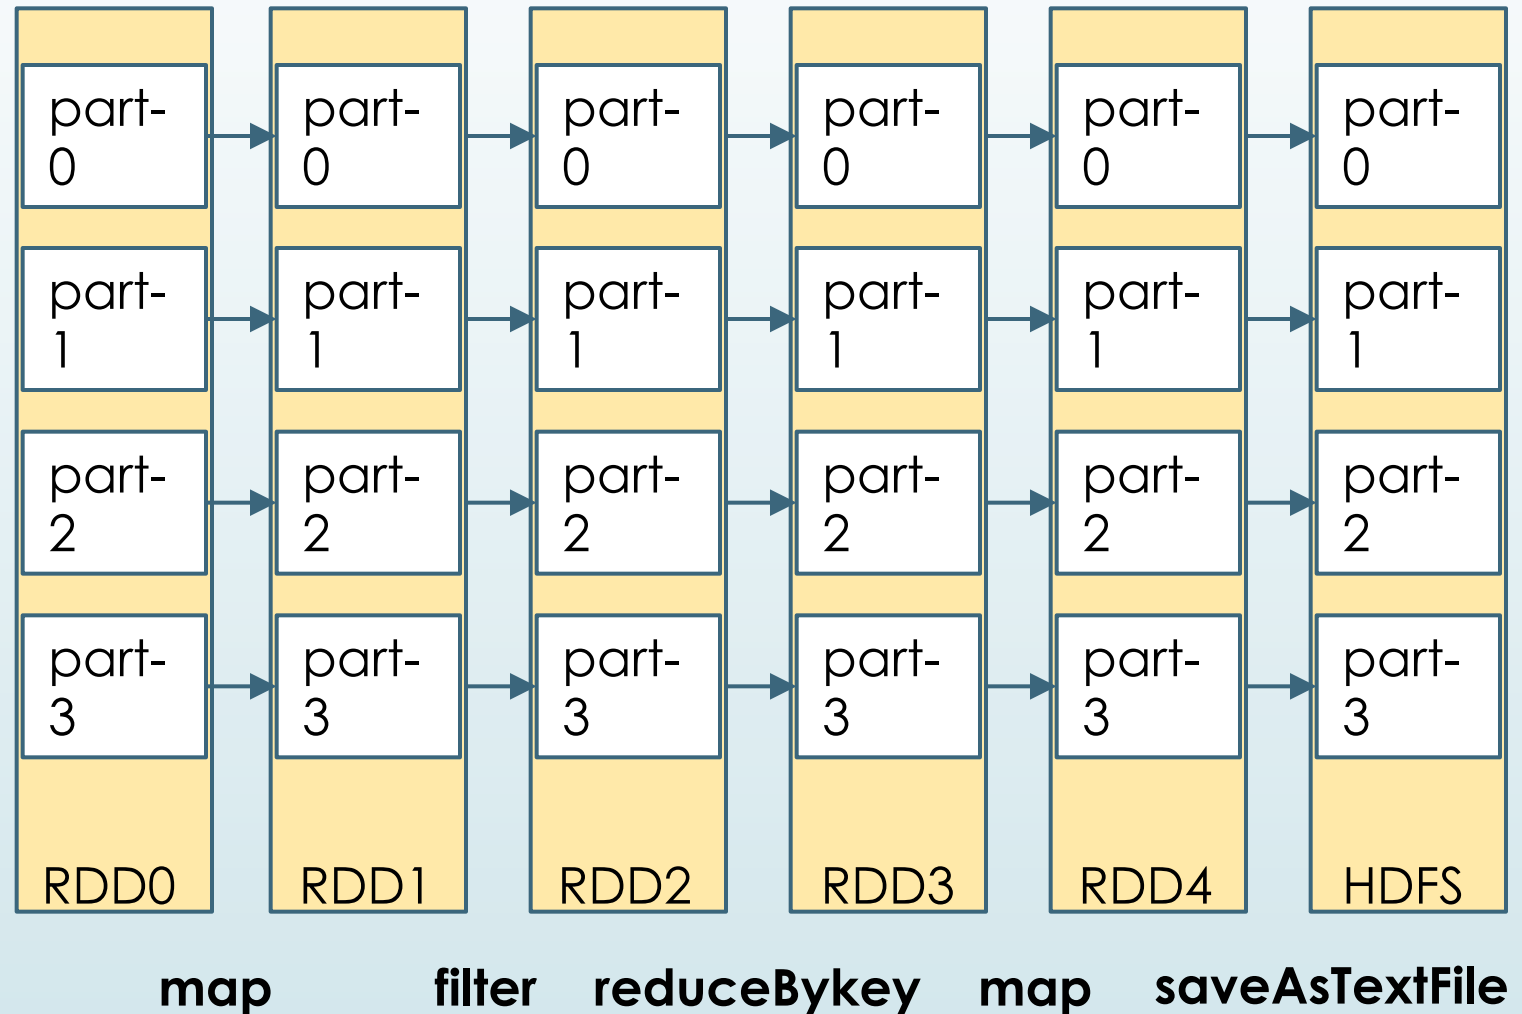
part-0
part-1
part-2
part-3
RDD0

part-0
part-1
part-2
part-3
RDD1

part-0
part-1
part-2
part-3
RDD2

part-0
part-1
part-2
part-3
RDD3

part-0
part-1
part-2
part-3
RDD4

part-0
part-1
part-2
part-3
HDFS

map filter reduceBykey map saveAsTextFile